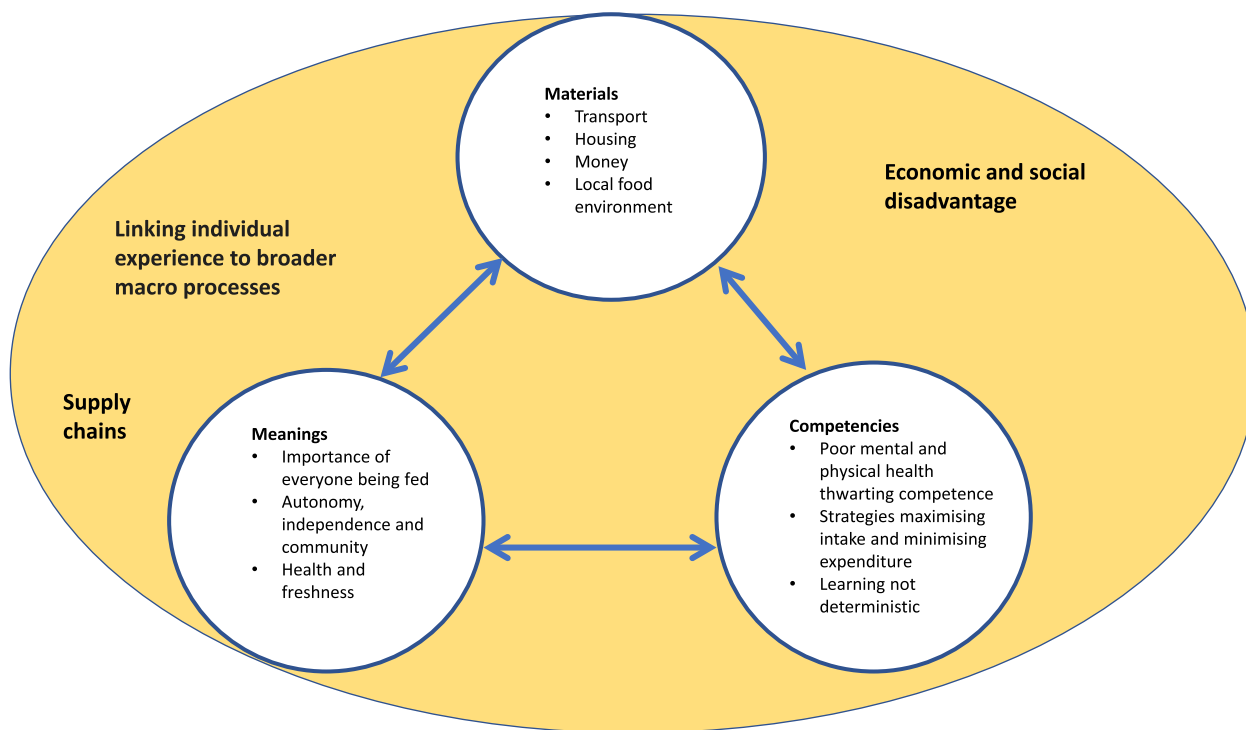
Materials
- Transport
- Housing
- Money
- Local food environment

Economic and social disadvantage

Linking individual experience to broader macro processes

Supply chains

Meanings
- Importance of everyone being fed
- Autonomy, independence and community
- Health and freshness

Competencies
- Poor mental and physical health thwarting competence
- Strategies maximising intake and minimising expenditure
- Learning not deterministic